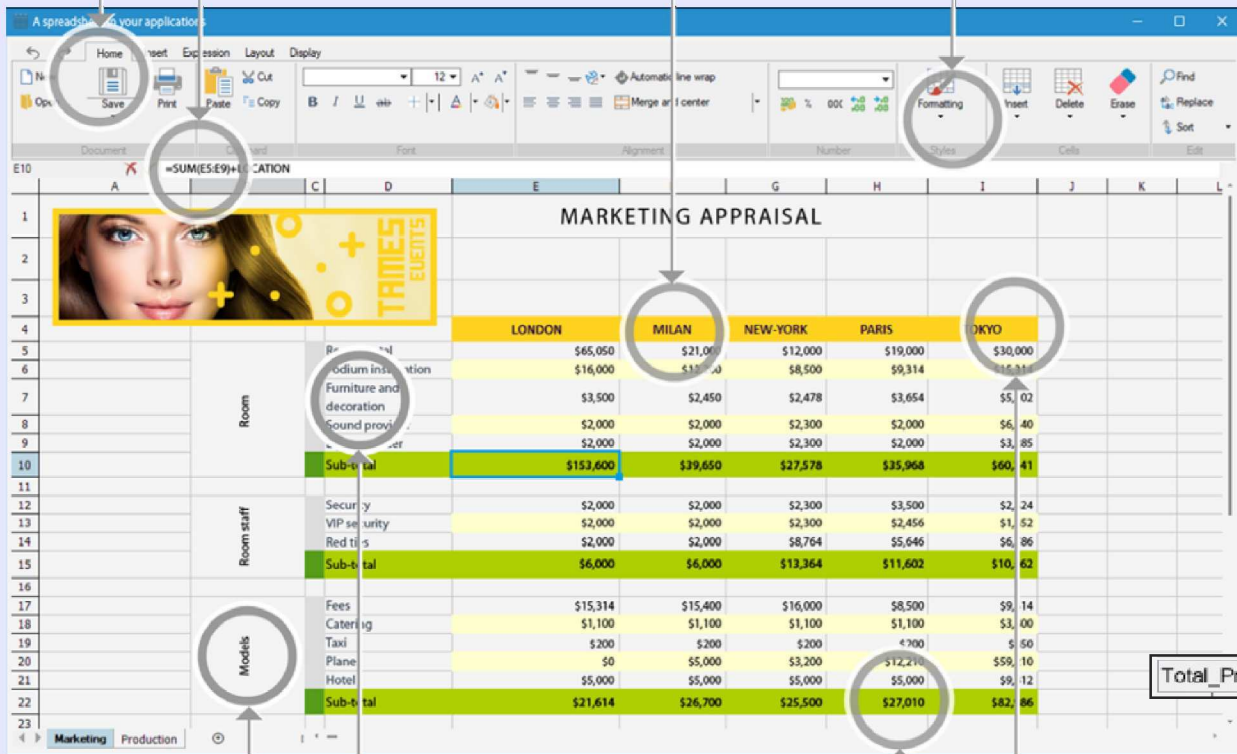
A spreadsh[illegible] your applications

Home Insert Expression Layout Display

Ne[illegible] Op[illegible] Save Print Paste Cut Copy Document Clipboard

12 Font Automatic line wrap Merge and center Alignment Number Formatting Styles Insert Delete Erase Cells Find Replace Sort Edit

E10 =SUM(E5:E9)+LOCATION

| | A | B | C | D | E | F | G | H | I | J | K | L |
|---|---|---|---|---|---|---|---|---|---|---|---|---|
| 1 | | | | | MARKETING APPRAISAL | | | | | | | |
| 2 | | | | | | | | | | | | |
| 3 | | | | | | | | | | | | |
| 4 | | | | | LONDON | MILAN | NEW-YORK | PARIS | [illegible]OKYO | | | |
| 5 | | Room | | R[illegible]al | $65,050 | $21,0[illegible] | $12,000 | $19,000 | $30,000 | | | |
| 6 | | | | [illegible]odium ins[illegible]ation | $16,000 | $1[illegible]0 | $8,500 | $9,314 | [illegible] | | | |
| 7 | | | | Furniture and decoration | $3,500 | $2,450 | $2,478 | $3,654 | $5,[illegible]02 | | | |
| 8 | | | | Sound provi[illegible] | $2,000 | $2,000 | $2,300 | $2,000 | $6,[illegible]40 | | | |
| 9 | | | | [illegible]er | $2,000 | $2,000 | $2,300 | $2,000 | $3,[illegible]85 | | | |
| 10 | | | | Sub-t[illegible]tal | $153,600 | $39,650 | $27,578 | $35,968 | $60,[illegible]41 | | | |
| 11 | | | | | | | | | | | | |
| 12 | | Room staff | | Secur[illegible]y | $2,000 | $2,000 | $2,300 | $3,500 | $2,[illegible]24 | | | |
| 13 | | | | VIP se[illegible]urity | $2,000 | $2,000 | $2,300 | $2,456 | $1,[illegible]52 | | | |
| 14 | | | | Red ti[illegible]s | $2,000 | $2,000 | $8,764 | $5,646 | $6,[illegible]86 | | | |
| 15 | | | | Sub-t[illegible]tal | $6,000 | $6,000 | $13,364 | $11,602 | $10,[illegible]62 | | | |
| 16 | | | | | | | | | | | | |
| 17 | | Models | | Fees | $15,314 | $15,400 | $16,000 | $8,500 | $9,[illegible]14 | | | |
| 18 | | | | Cater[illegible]g | $1,100 | $1,100 | $1,100 | $1,100 | $3,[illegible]00 | | | |
| 19 | | | | Taxi | $200 | $200 | $200 | $200 | $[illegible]50 | | | |
| 20 | | | | Plane | $0 | $5,000 | $3,200 | $12,21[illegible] | $59,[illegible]10 | | | |
| 21 | | | | Hotel | $5,000 | $5,000 | $5,000 | $5,000 | $9,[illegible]12 | | | |
| 22 | | | | Sub-t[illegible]tal | $21,614 | $26,700 | $25,500 | $27,010 | $82,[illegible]86 | | | |
| 23 | | | | | | | | | | | | |

Total_Pr

Marketing Production